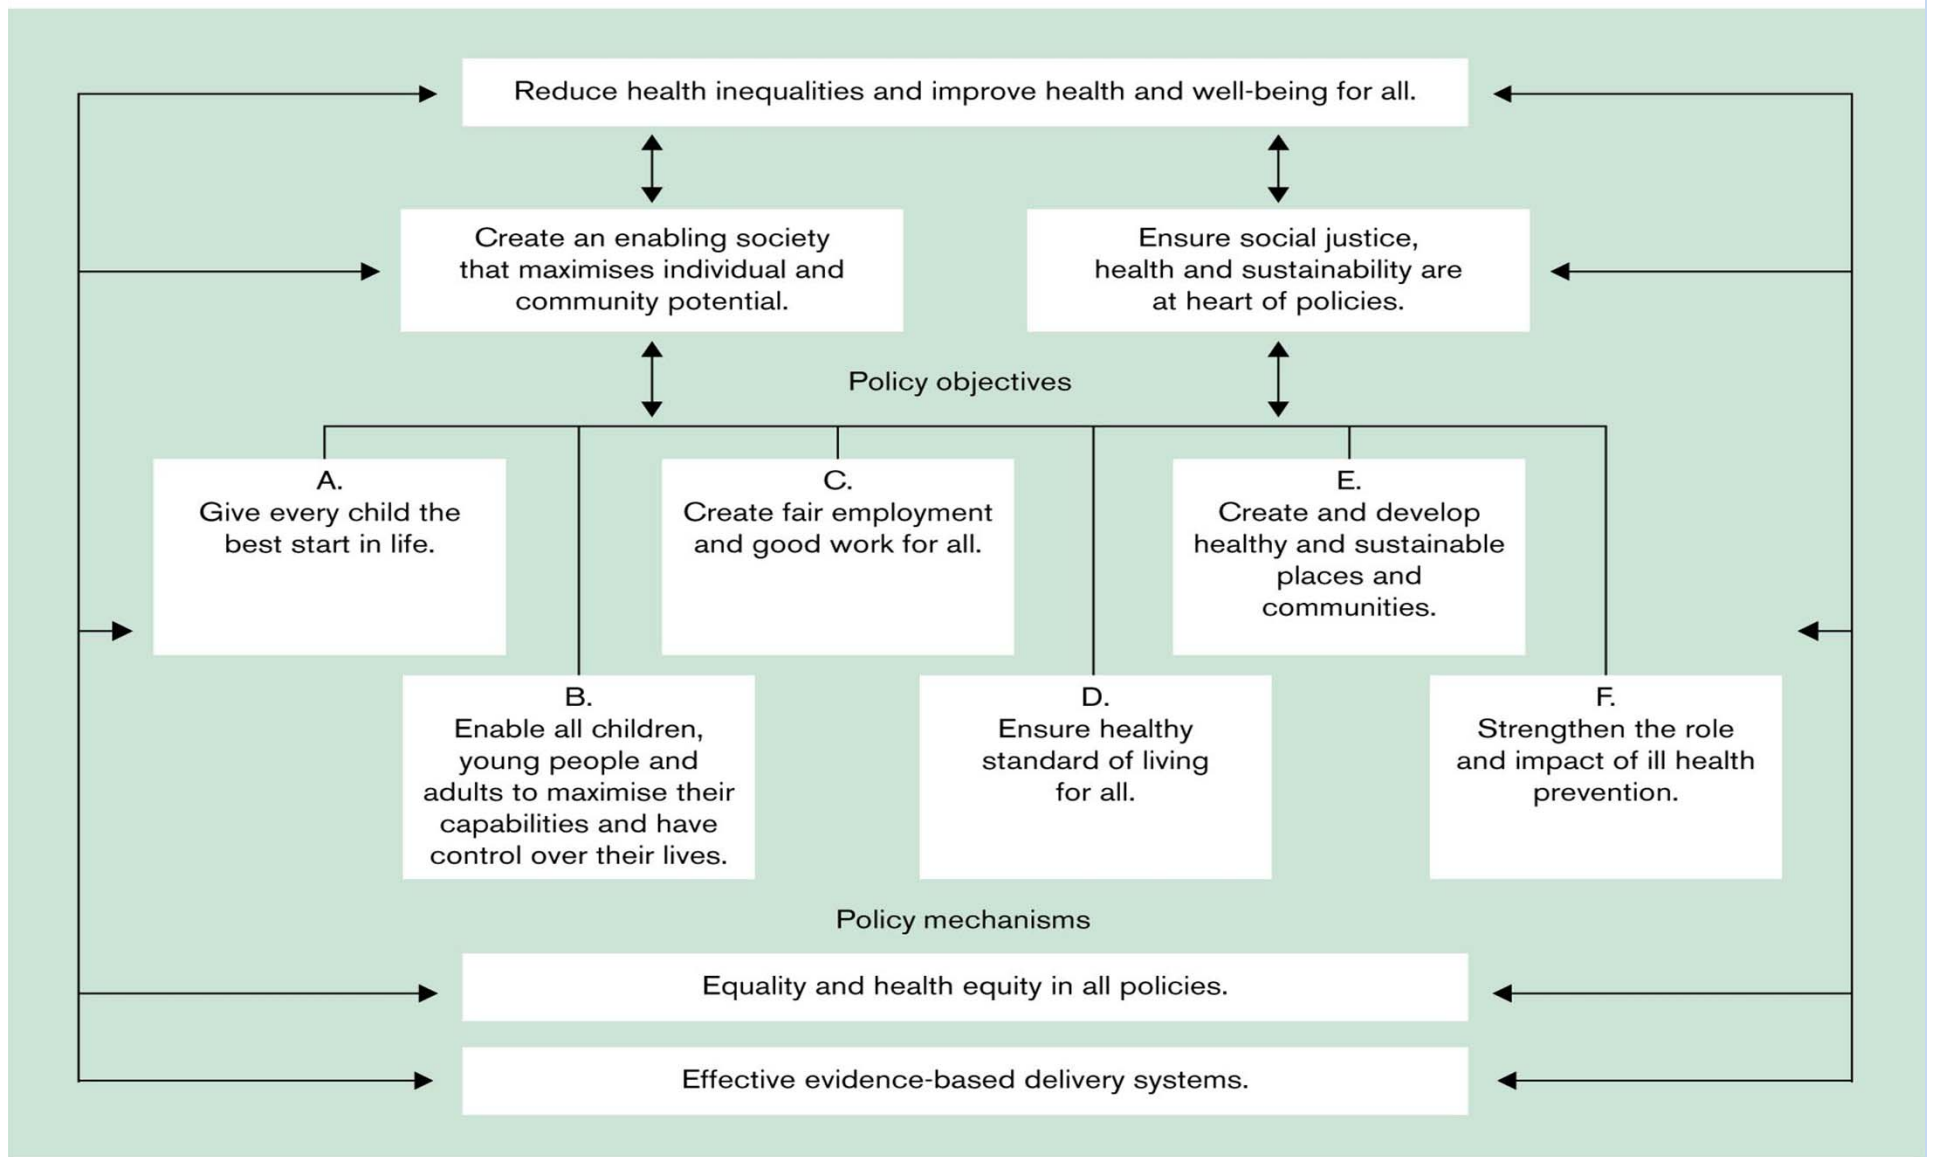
Reduce health inequalities and improve health and well-being for all.

Create an enabling society that maximises individual and community potential.

Ensure social justice, health and sustainability are at heart of policies.

Policy objectives

A.
Give every child the best start in life.

C.
Create fair employment and good work for all.

E.
Create and develop healthy and sustainable places and communities.

B.
Enable all children, young people and adults to maximise their capabilities and have control over their lives.

D.
Ensure healthy standard of living for all.

F.
Strengthen the role and impact of ill health prevention.

Policy mechanisms

Equality and health equity in all policies.

Effective evidence-based delivery systems.